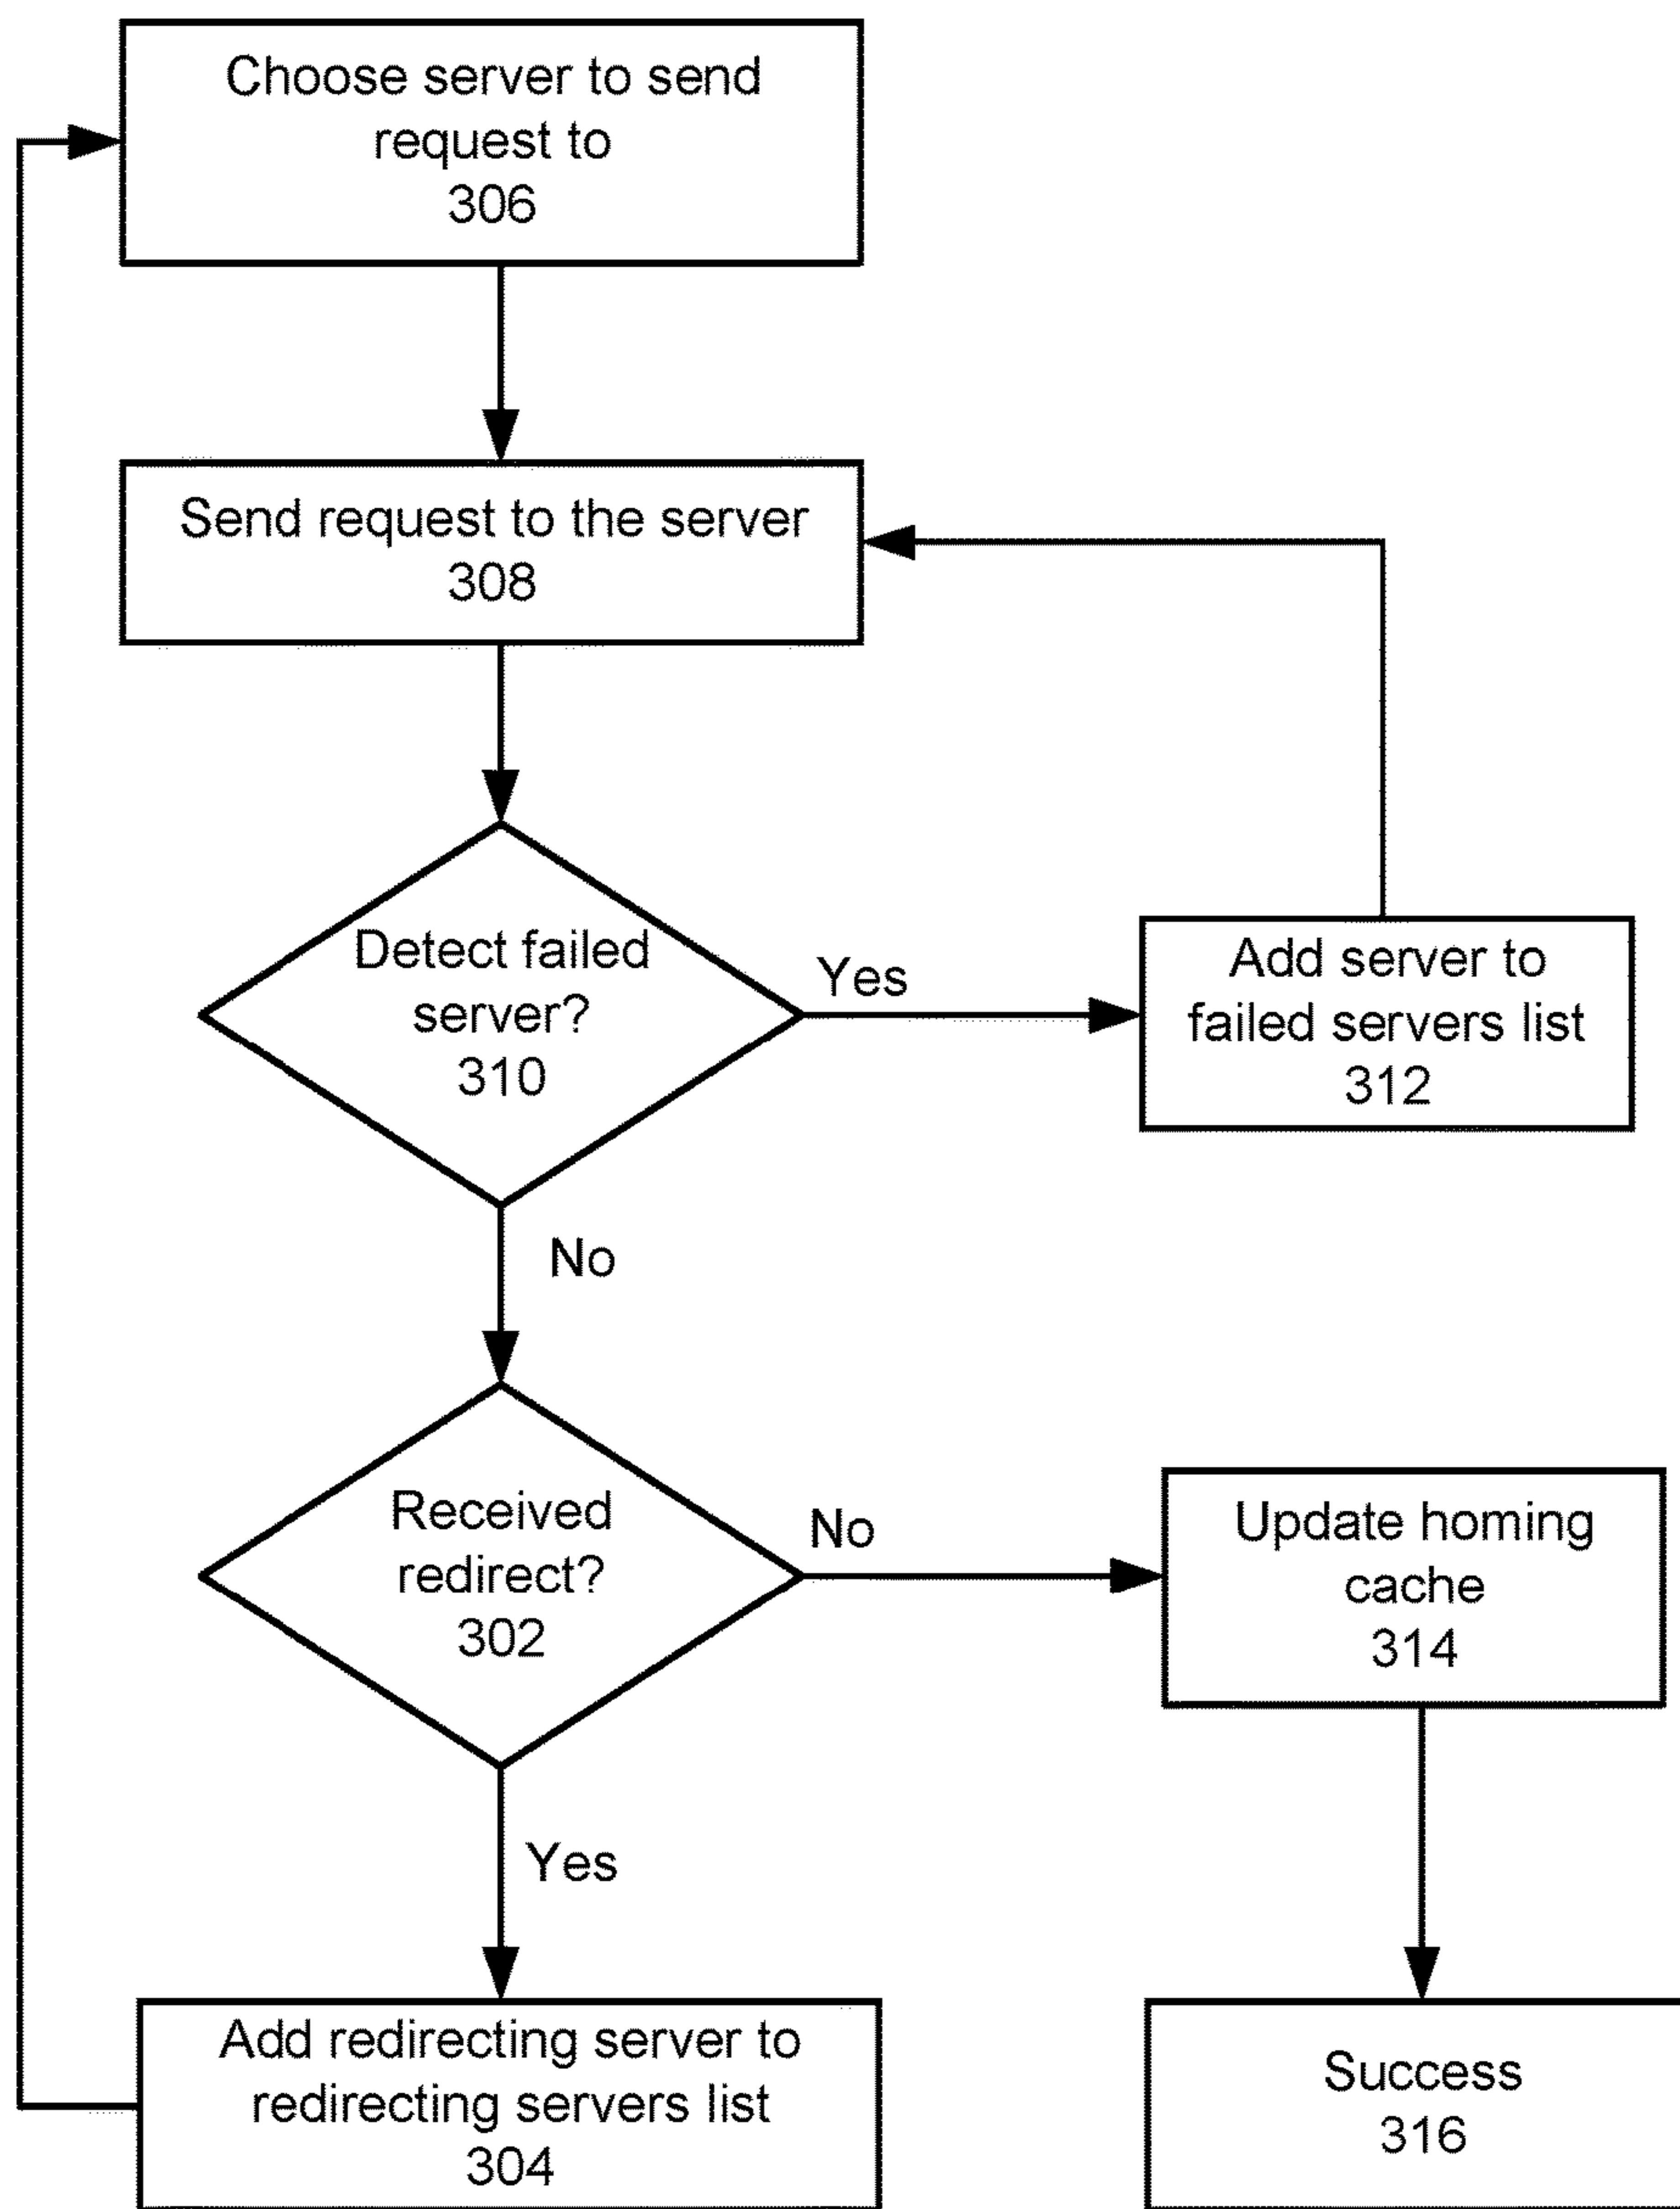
Choose server to send request to
306

Send request to the server
308

Detect failed server?
310

Yes

Add server to failed servers list
312

No

Received redirect?
302

No

Update homing cache
314

Yes

Add redirecting server to redirecting servers list
304

Success
316